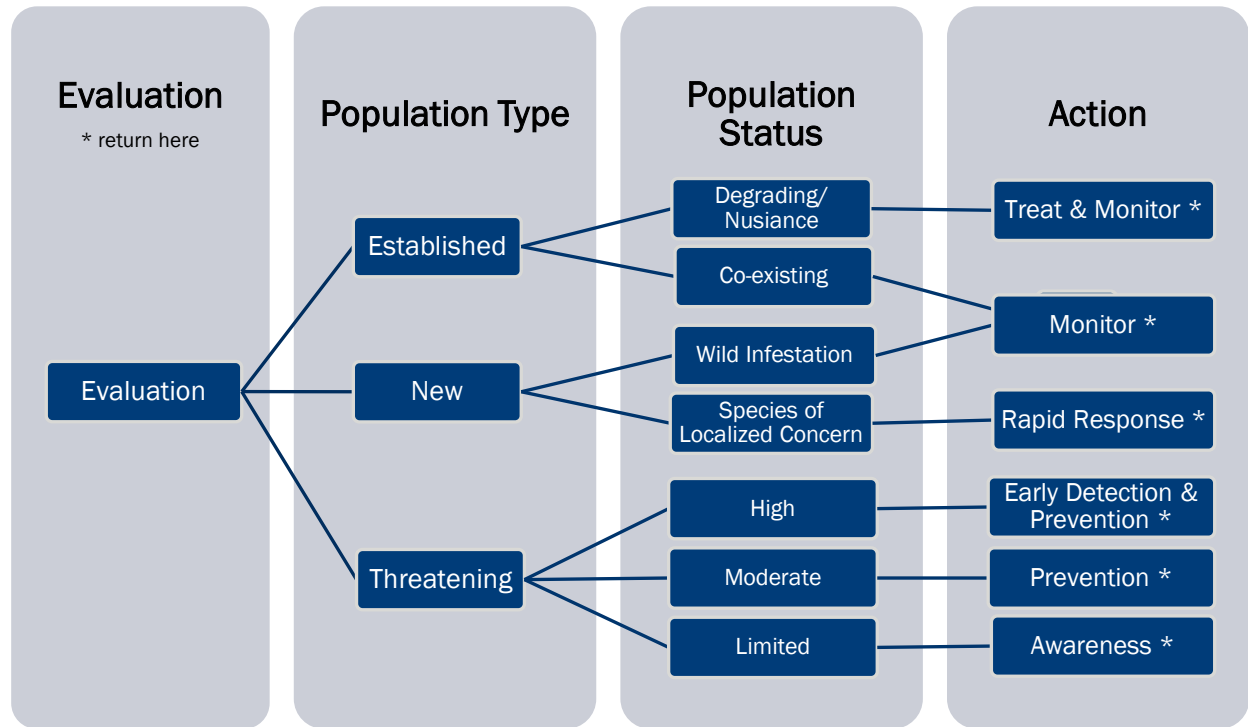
Evaluation
* return here

Population Type

Population Status

Action

Evaluation

Established

New

Threatening

Degrading/ Nusiance

Co-existing

Wild Infestation

Species of Localized Concern

High

Moderate

Limited

Treat & Monitor *

Monitor *

Rapid Response *

Early Detection & Prevention *

Prevention *

Awareness *